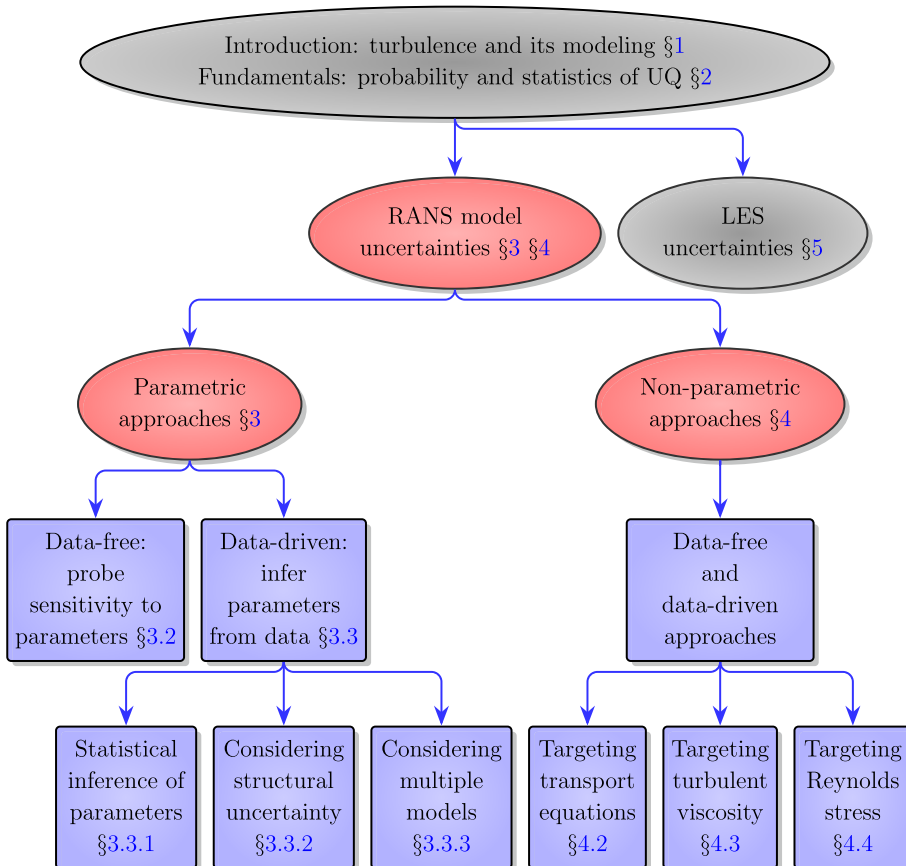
Introduction: turbulence and its modeling §1
Fundamentals: probability and statistics of UQ §2

RANS model uncertainties §3 §4

LES uncertainties §5

Parametric approaches §3

Non-parametric approaches §4

Data-free: probe sensitivity to parameters §3.2

Data-driven: infer parameters from data §3.3

Data-free and data-driven approaches

Statistical inference of parameters §3.3.1

Considering structural uncertainty §3.3.2

Considering multiple models §3.3.3

Targeting transport equations §4.2

Targeting turbulent viscosity §4.3

Targeting Reynolds stress §4.4